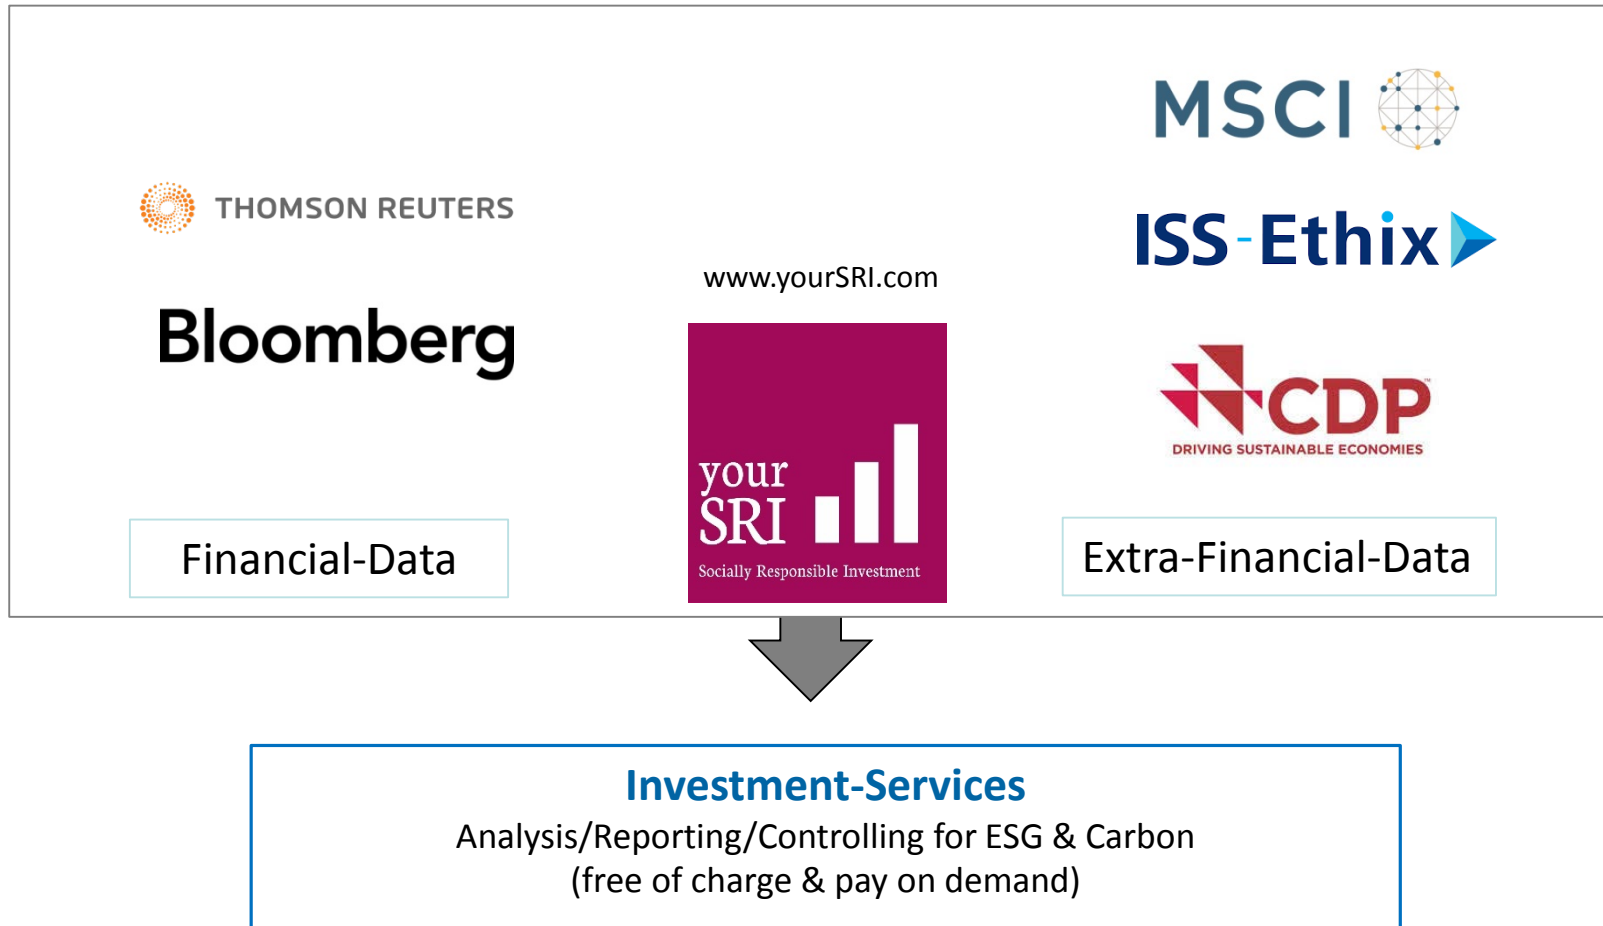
MSCI

THOMSON REUTERS

ISS-Ethix

www.yourSRI.com

Bloomberg

CDP
DRIVING SUSTAINABLE ECONOMIES

your SRI
Socially Responsible Investment

Financial-Data

Extra-Financial-Data

Investment-Services
Analysis/Reporting/Controlling for ESG & Carbon
(free of charge & pay on demand)